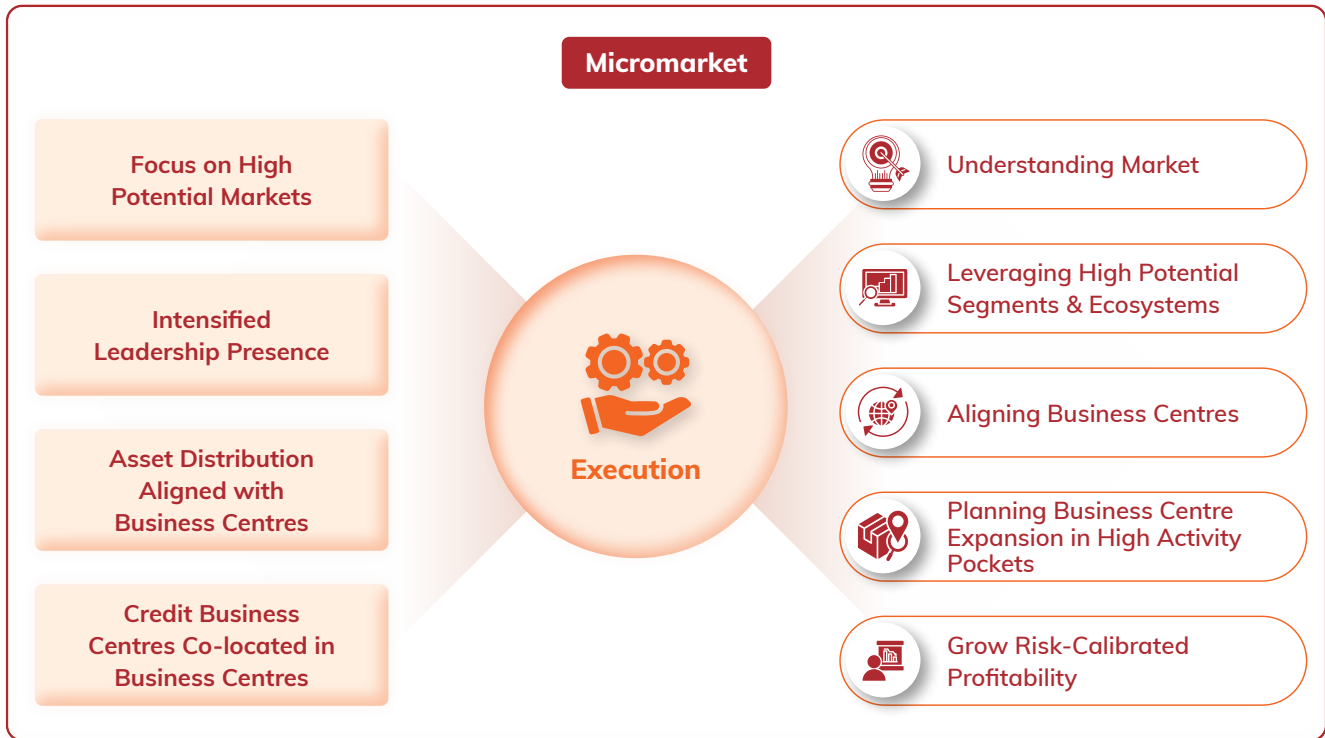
Micromarket

Focus on High Potential Markets

Intensified Leadership Presence

Asset Distribution Aligned with Business Centres

Credit Business Centres Co-located in Business Centres

Execution

Understanding Market

Leveraging High Potential Segments & Ecosystems

Aligning Business Centres

Planning Business Centre Expansion in High Activity Pockets

Grow Risk-Calibrated Profitability